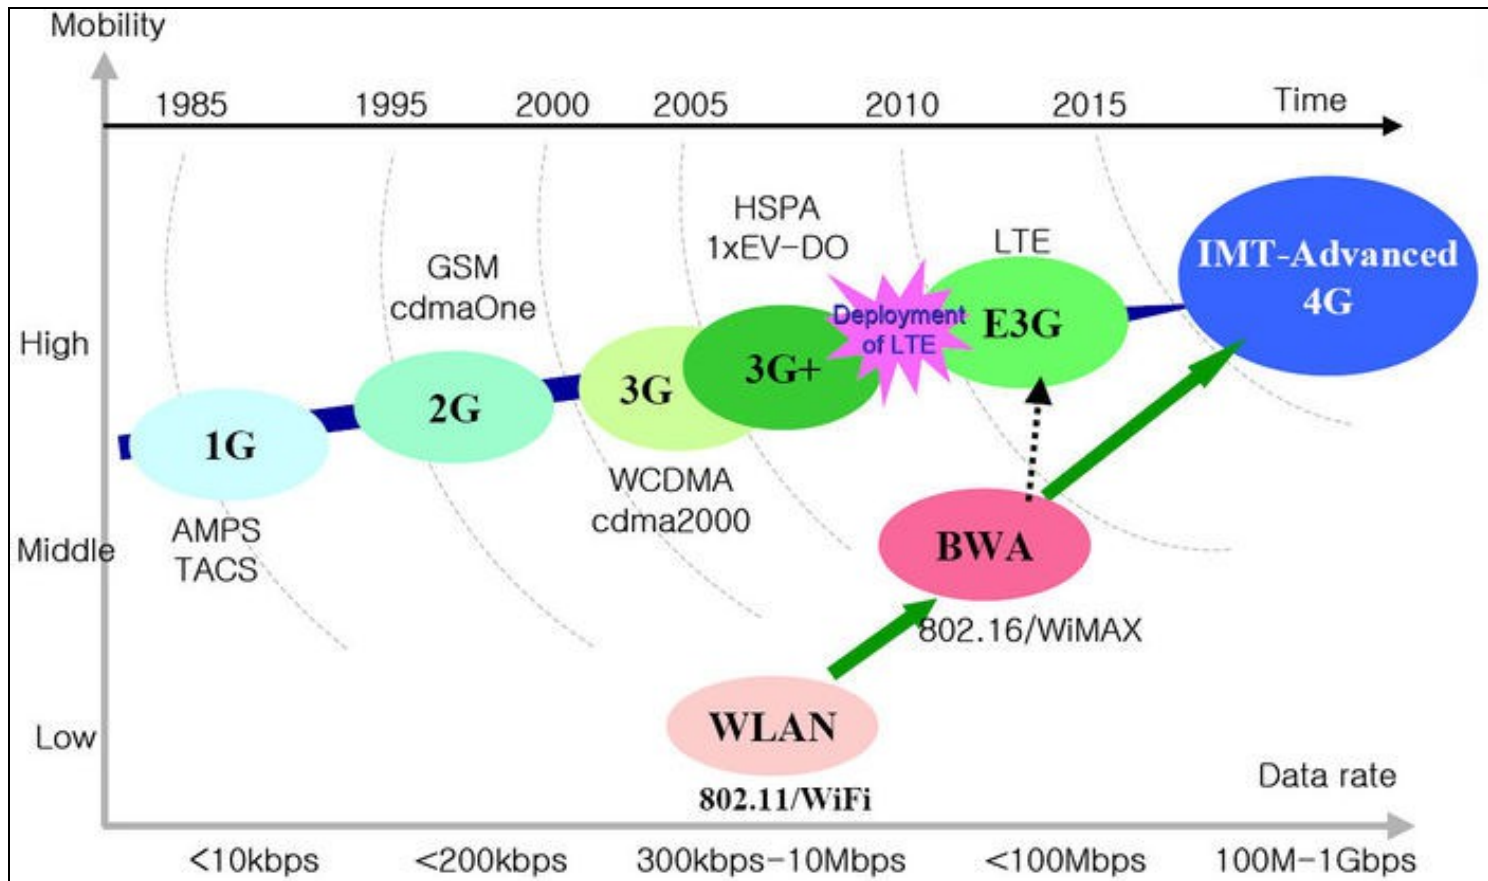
Mobility

1985 1995 2000 2005 2010 2015 Time

High

Middle

Low

1G
AMPS
TACS

GSM
cdmaOne
2G

3G
WCDMA
cdma2000

HSPA
1xEV-DO
3G+

Deployment of LTE

LTE
E3G

IMT-Advanced
4G

BWA
802.16/WiMAX

WLAN
802.11/WiFi

Data rate

<10kbps <200kbps 300kbps-10Mbps <100Mbps 100M-1Gbps